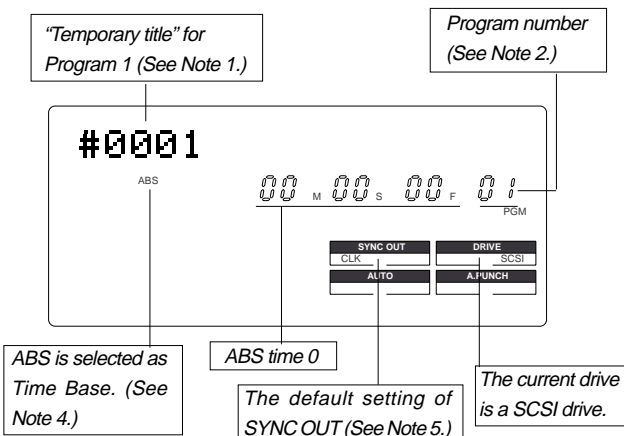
"Temporary title" for Program 1 (See Note 1.)

Program number (See Note 2.)

#0001

ABS

00 M 00 S 00 F 01

PGM

SYNC OUT

CLK

DRIVE

SCSI

AUTO

A.PUNCH

ABS is selected as Time Base. (See Note 4.)

ABS time 0

The default setting of SYNC OUT (See Note 5.)

The current drive is a SCSI drive.